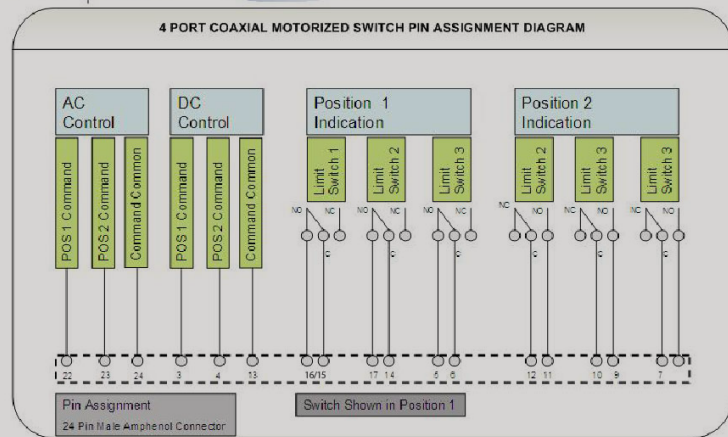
4 PORT COAXIAL MOTORIZED SWITCH PIN ASSIGNMENT DIAGRAM

AC Control

POS 1 Command
POS 2 Command
Command Common

DC Control

POS 1 Command
POS 2 Command
Command Common

Position 1 Indication

Limit Switch 1
Limit Switch 2
Limit Switch 3

NO NC C
NO NC C
NO NC C

Position 2 Indication

Limit Switch 2
Limit Switch 3
Limit Switch 3

NC NO C
NC NO C
NC NO C

22 23 24 3 4 13 16/15 17 14 5 6 12 11 10 9 7

Pin Assignment
24 Pin Male Amphenol Connector

Switch Shown in Position 1